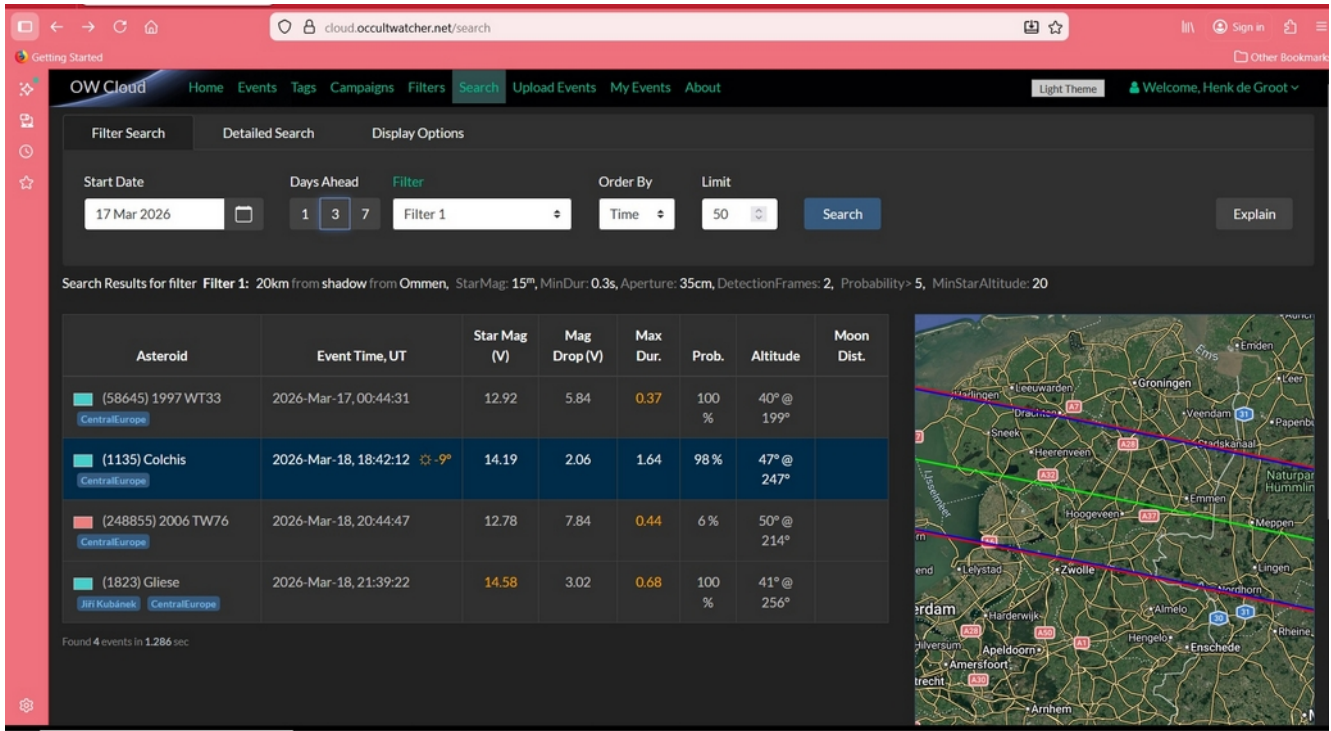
cloud.occultwatcher.net/search

Sign in

Getting Started

Other Bookmarks

OW Cloud Home Events Tags Campaigns Filters Search Upload Events My Events About

Light Theme

Welcome, Henk de Groot

Filter Search Detailed Search Display Options

Start Date
17 Mar 2026

Days Ahead
1 3 7

Filter
Filter 1

Order By
Time

Limit
50

Search

Explain

Search Results for filter Filter 1: 20km from shadow from Ommen, StarMag: 15m, MinDur: 0.3s, Aperture: 35cm, DetectionFrames: 2, Probability> 5, MinStarAltitude: 20

| Asteroid | Event Time, UT | Star Mag (V) | Mag Drop (V) | Max Dur. | Prob. | Altitude | Moon Dist. |
|---|---|---|---|---|---|---|---|
| (58645) 1997 WT33 CentralEurope | 2026-Mar-17, 00:44:31 | 12.92 | 5.84 | 0.37 | 100 % | 40° @ 199° | |
| (1135) Colchis CentralEurope | 2026-Mar-18, 18:42:12 -9° | 14.19 | 2.06 | 1.64 | 98 % | 47° @ 247° | |
| (248855) 2006 TW76 CentralEurope | 2026-Mar-18, 20:44:47 | 12.78 | 7.84 | 0.44 | 6 % | 50° @ 214° | |
| (1823) Gliese Jiří Kubánek CentralEurope | 2026-Mar-18, 21:39:22 | 14.58 | 3.02 | 0.68 | 100 % | 41° @ 256° | |

Found 4 events in 1.286 sec

Aurich Emden Ems Leer Groningen Leeuwarden Harlingen A7 Drachten Veendam 31 Papenburg Sneek A28 Stadskanaal Heerenveen A32 Naturpark Hümmling IJsselmeer Emmen Hoogeveen A37 Meppen Lelystad Zwolle Lingen Nordhorn erdam Harderwijk Almelo A28 A50 30 31 Rheine Hilversum Apeldoorn A1 Hengelo Enschede Amersfoort trecht A30 Arnhem